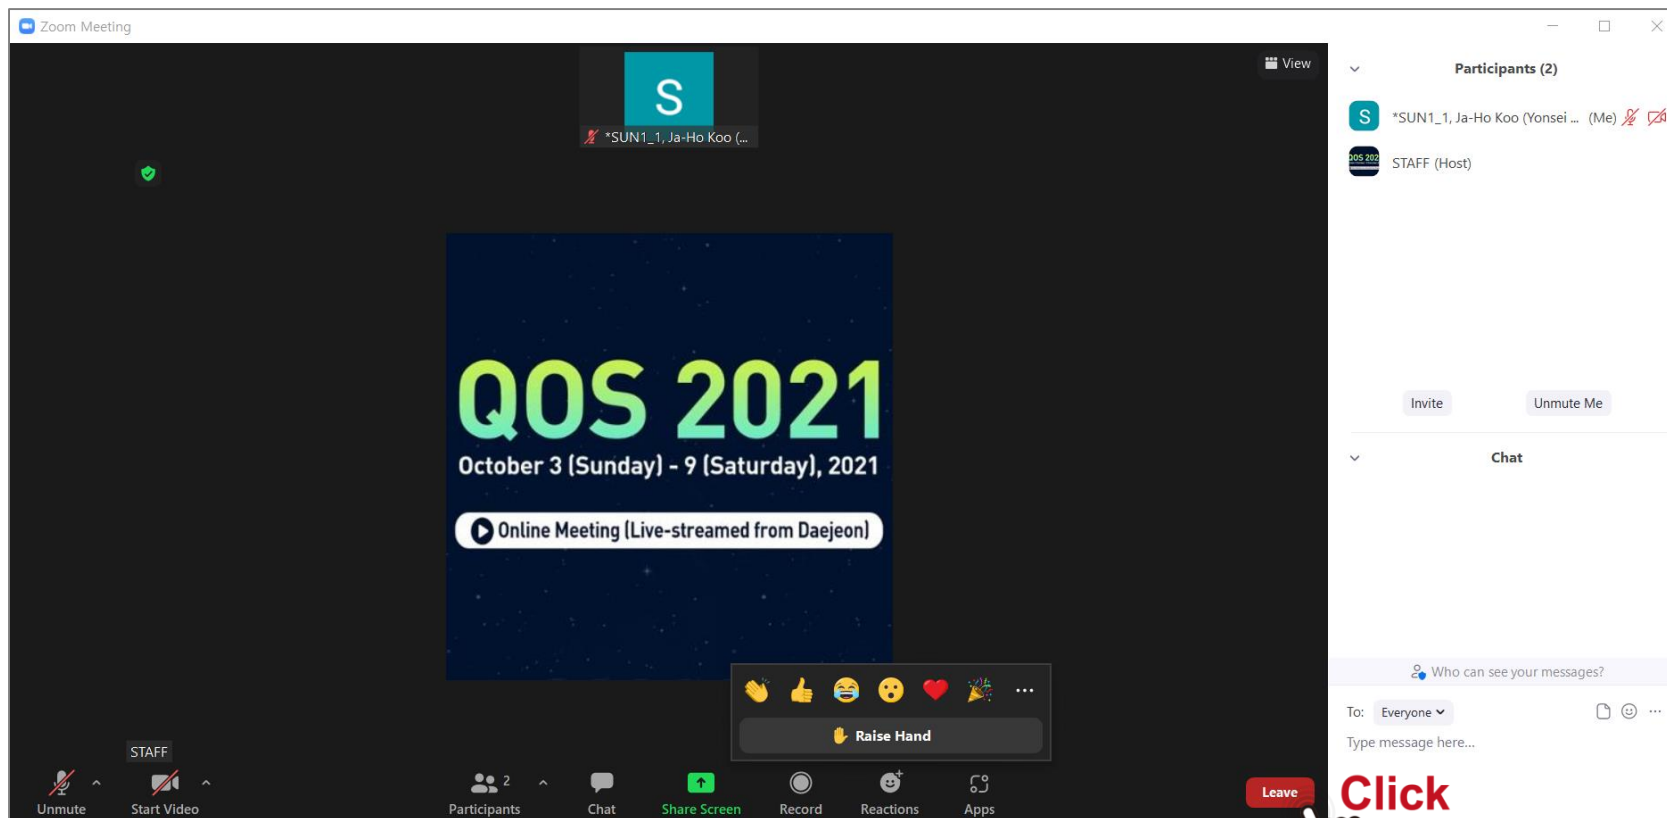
Zoom Meeting

View

S

*SUN1_1, Ja-Ho Koo (...

QOS 2021

October 3 (Sunday) - 9 (Saturday), 2021

Online Meeting (Live-streamed from Daejeon)

Raise Hand

STAFF

Unmute

Start Video

2

Participants

Chat

Share Screen

Record

Reactions

Apps

Leave

Participants (2)

S

*SUN1_1, Ja-Ho Koo (Yonsei ... (Me)

STAFF (Host)

Invite

Unmute Me

Chat

Who can see your messages?

To: Everyone

Type message here...

Click